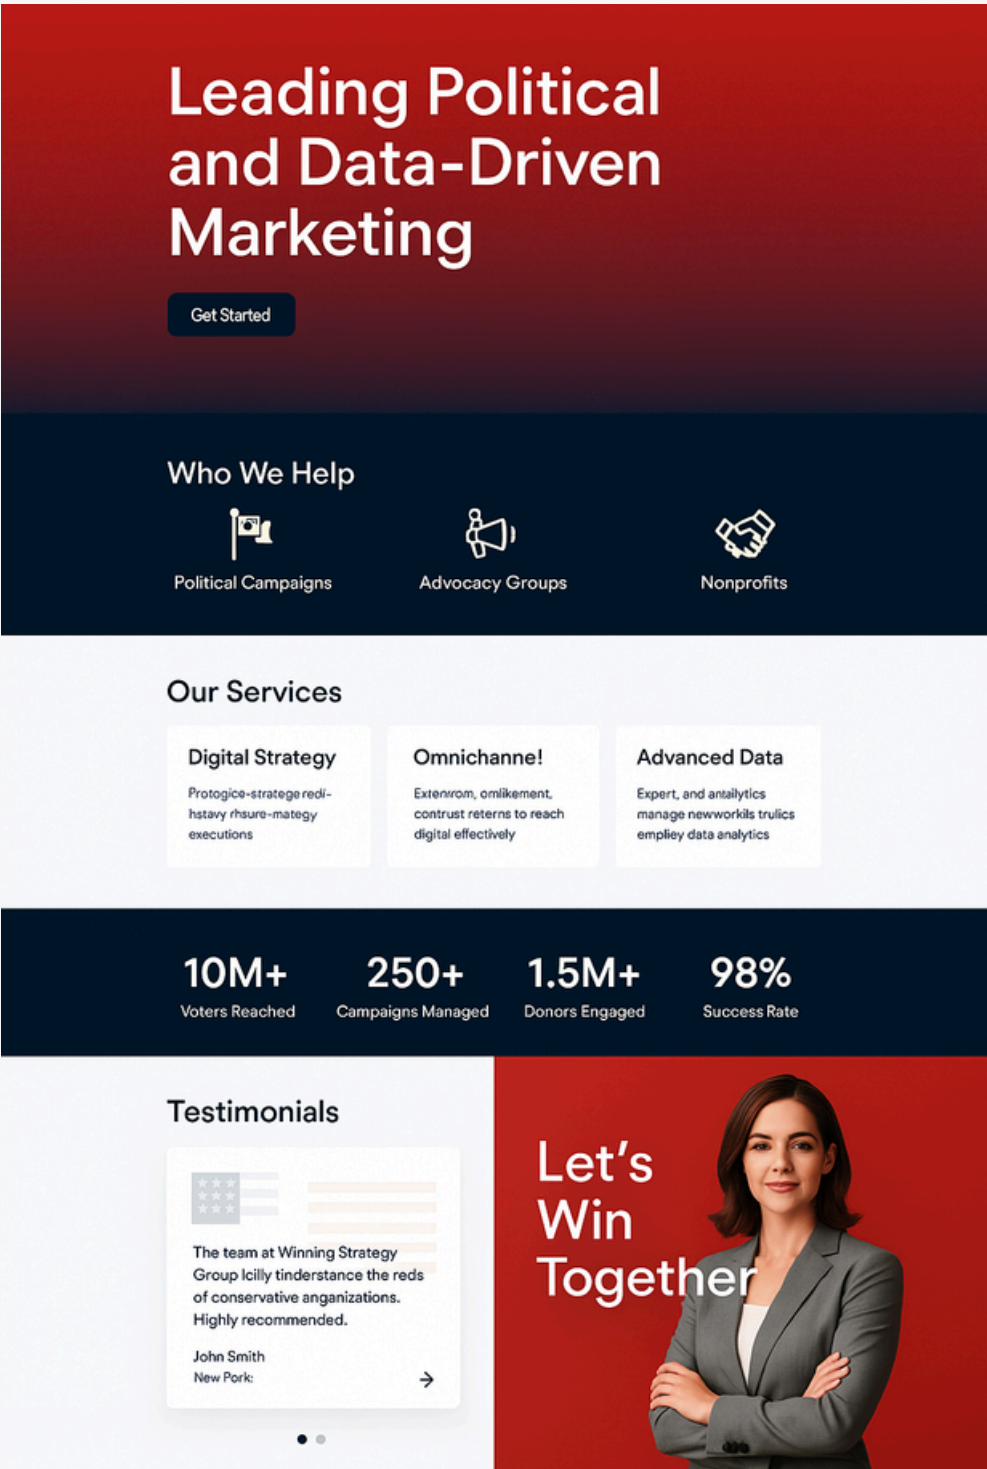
Leading Political and Data-Driven Marketing

Get Started

Who We Help

Political Campaigns

Advocacy Groups

Nonprofits

Our Services

Digital Strategy

Protogice-stratege redi-hstavy rhsure-mategy executions

Omnichanne!

Extenrom, omlikement, contrust reterns to reach digital effectively

Advanced Data

Expert, and antailytics manage newworkils trulics empliey data analytics

10M+
Voters Reached

250+
Campaigns Managed

1.5M+
Donors Engaged

98%
Success Rate

Testimonials

The team at Winning Strategy Group lcilly tinderstance the reds of conservative anganizations. Highly recommended.

John Smith
New Pork:

Let’s Win Together